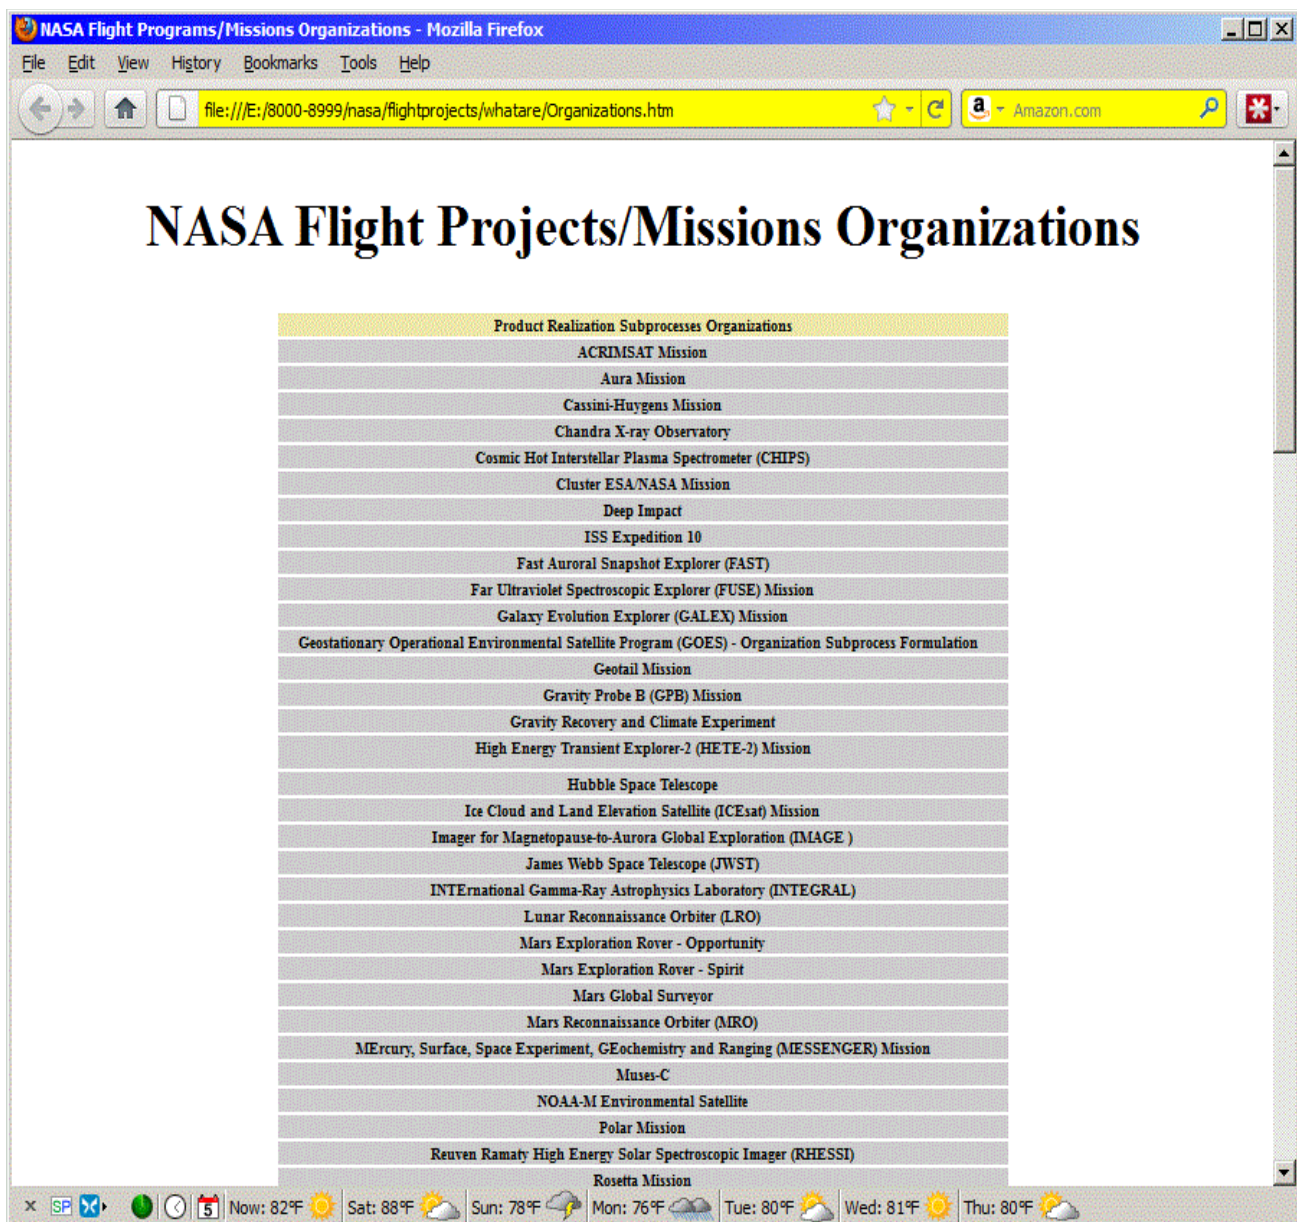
NASA Flight Programs/Missions Organizations - Mozilla Firefox

File Edit View History Bookmarks Tools Help

file:///E:/8000-8999/nasa/flightprojects/whatare/Organizations.htm

Amazon.com

NASA Flight Projects/Missions Organizations

| Product Realization Subprocesses Organizations |
|---|
| ACRIMSAT Mission |
| Aura Mission |
| Cassini-Huygens Mission |
| Chandra X-ray Observatory |
| Cosmic Hot Interstellar Plasma Spectrometer (CHIPS) |
| Cluster ESA/NASA Mission |
| Deep Impact |
| ISS Expedition 10 |
| Fast Auroral Snapshot Explorer (FAST) |
| Far Ultraviolet Spectroscopic Explorer (FUSE) Mission |
| Galaxy Evolution Explorer (GALEX) Mission |
| Geostationary Operational Environmental Satellite Program (GOES) - Organization Subprocess Formulation |
| Geotail Mission |
| Gravity Probe B (GPB) Mission |
| Gravity Recovery and Climate Experiment |
| High Energy Transient Explorer-2 (HETE-2) Mission |
| Hubble Space Telescope |
| Ice Cloud and Land Elevation Satellite (ICEsat) Mission |
| Imager for Magnetopause-to-Aurora Global Exploration (IMAGE ) |
| James Webb Space Telescope (JWST) |
| INTErnational Gamma-Ray Astrophysics Laboratory (INTEGRAL) |
| Lunar Reconnaissance Orbiter (LRO) |
| Mars Exploration Rover - Opportunity |
| Mars Exploration Rover - Spirit |
| Mars Global Surveyor |
| Mars Reconnaissance Orbiter (MRO) |
| MErcury, Surface, Space Experiment, GEochemistry and Ranging (MESSENGER) Mission |
| Muses-C |
| NOAA-M Environmental Satellite |
| Polar Mission |
| Reuven Ramaty High Energy Solar Spectroscopic Imager (RHESSI) |
| Rosetta Mission |

5 Now: 82°F Sat: 88°F Sun: 78°F Mon: 76°F Tue: 80°F Wed: 81°F Thu: 80°F